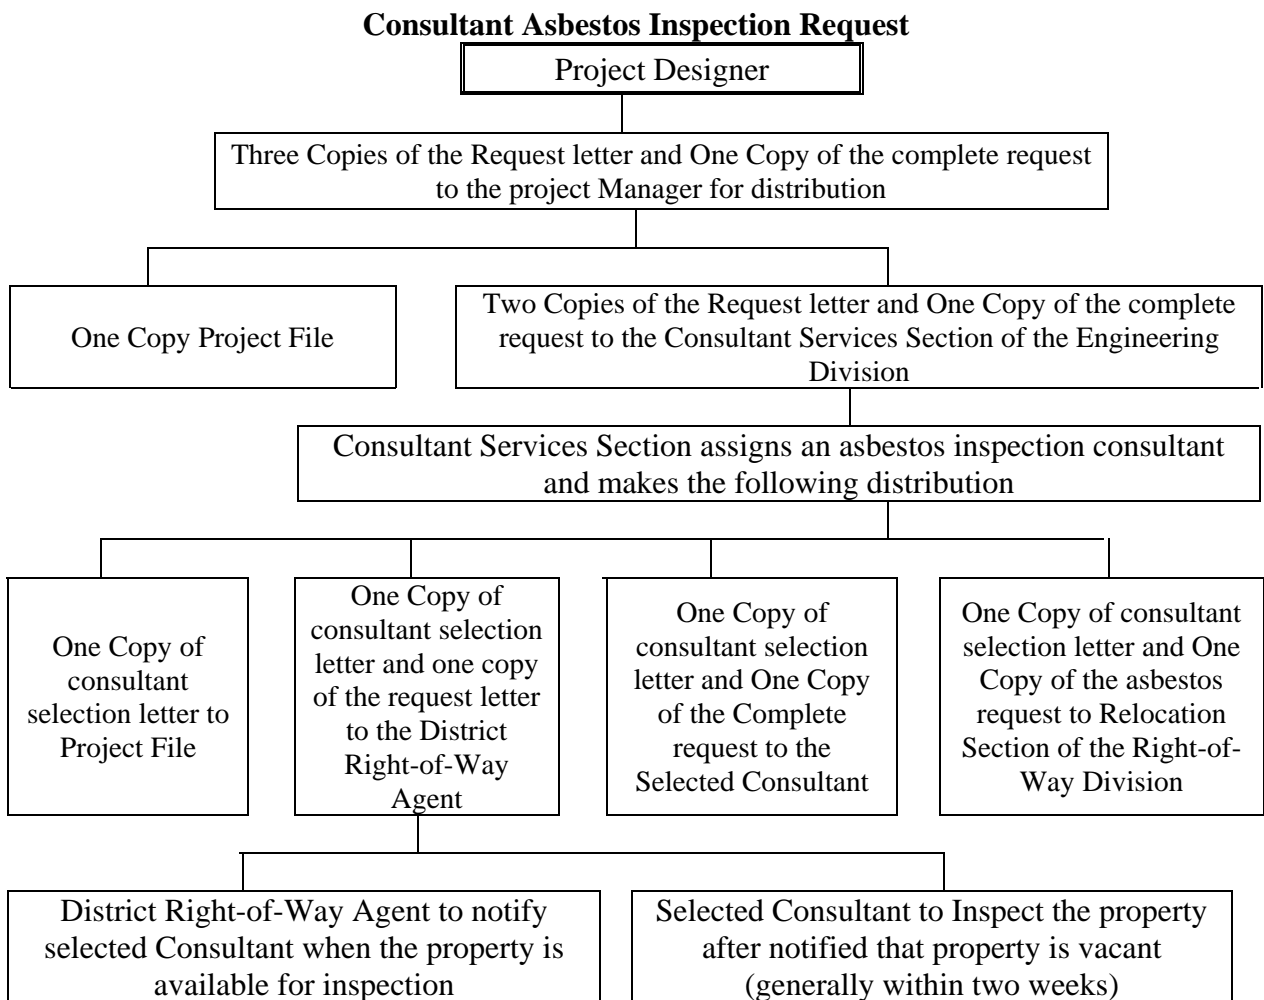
**Consultant Asbestos Inspection Request**

Project Designer

Three Copies of the Request letter and One Copy of the complete request to the project Manager for distribution

One Copy Project File

Two Copies of the Request letter and One Copy of the complete request to the Consultant Services Section of the Engineering Division

Consultant Services Section assigns an asbestos inspection consultant and makes the following distribution

One Copy of consultant selection letter to Project File

One Copy of consultant selection letter and one copy of the request letter to the District Right-of-Way Agent

One Copy of consultant selection letter and One Copy of the Complete request to the Selected Consultant

One Copy of consultant selection letter and One Copy of the asbestos request to Relocation Section of the Right-of-Way Division

District Right-of-Way Agent to notify selected Consultant when the property is available for inspection

Selected Consultant to Inspect the property after notified that property is vacant (generally within two weeks)